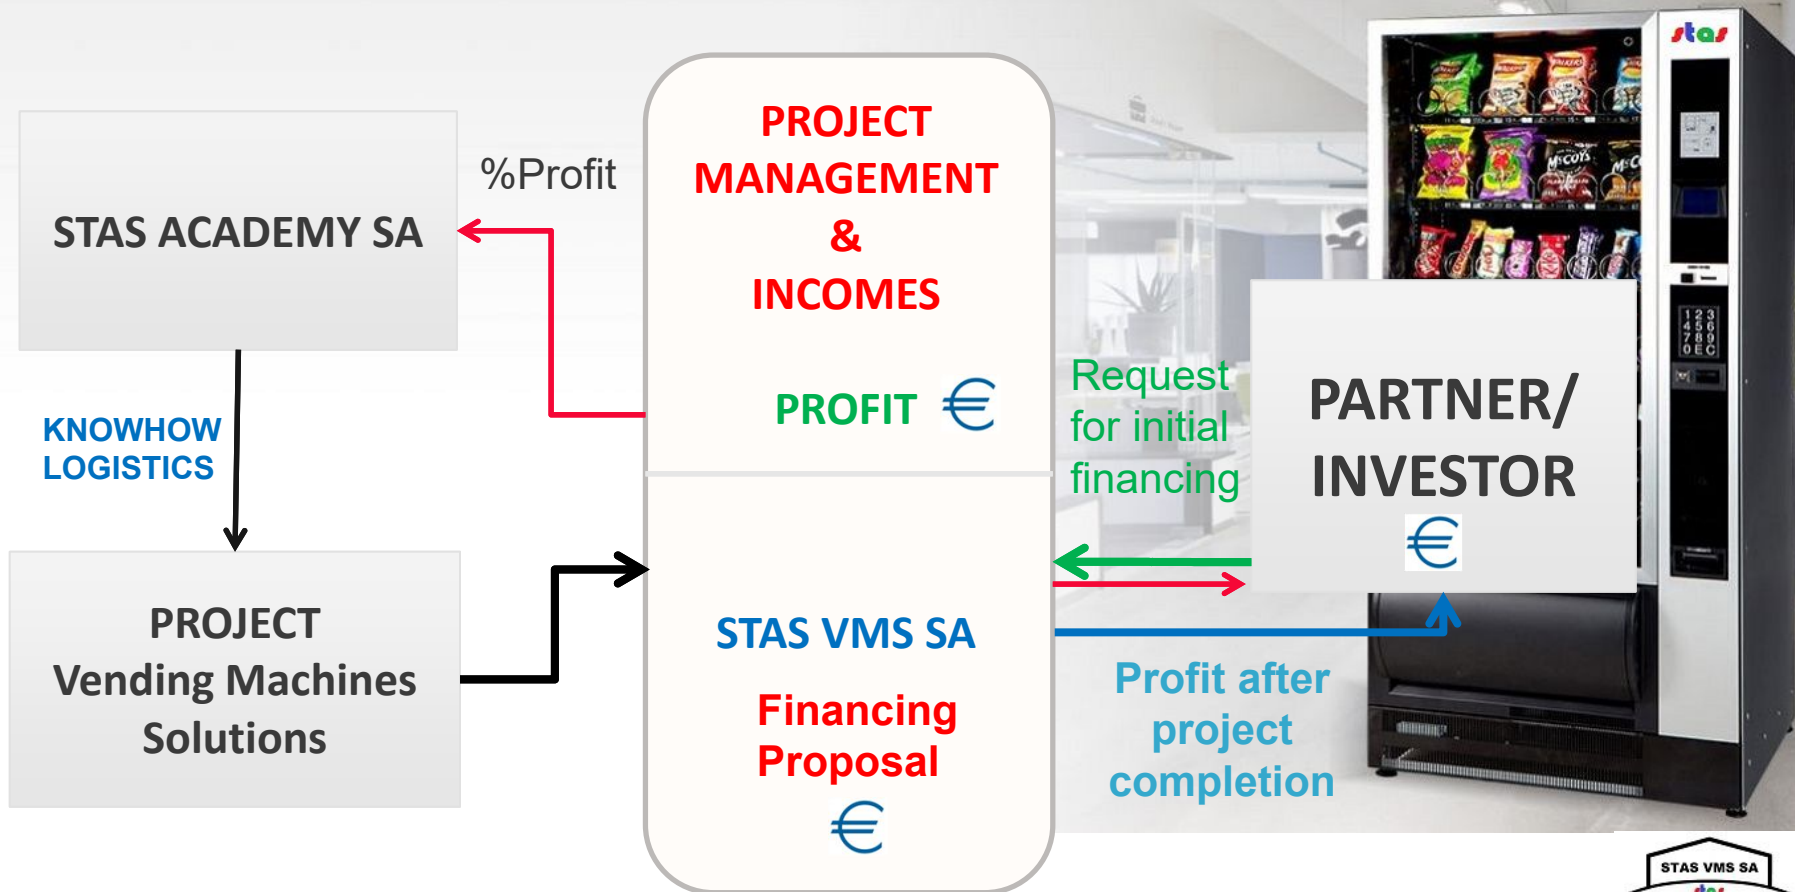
STAS ACADEMY SA

%Profit

PROJECT MANAGEMENT & INCOMES

PROFIT €

KNOWHOW LOGISTICS

Request for initial financing

PARTNER/ INVESTOR €

stas

PROJECT Vending Machines Solutions

STAS VMS SA

Financing Proposal

€

Profit after project completion

STAS VMS SA